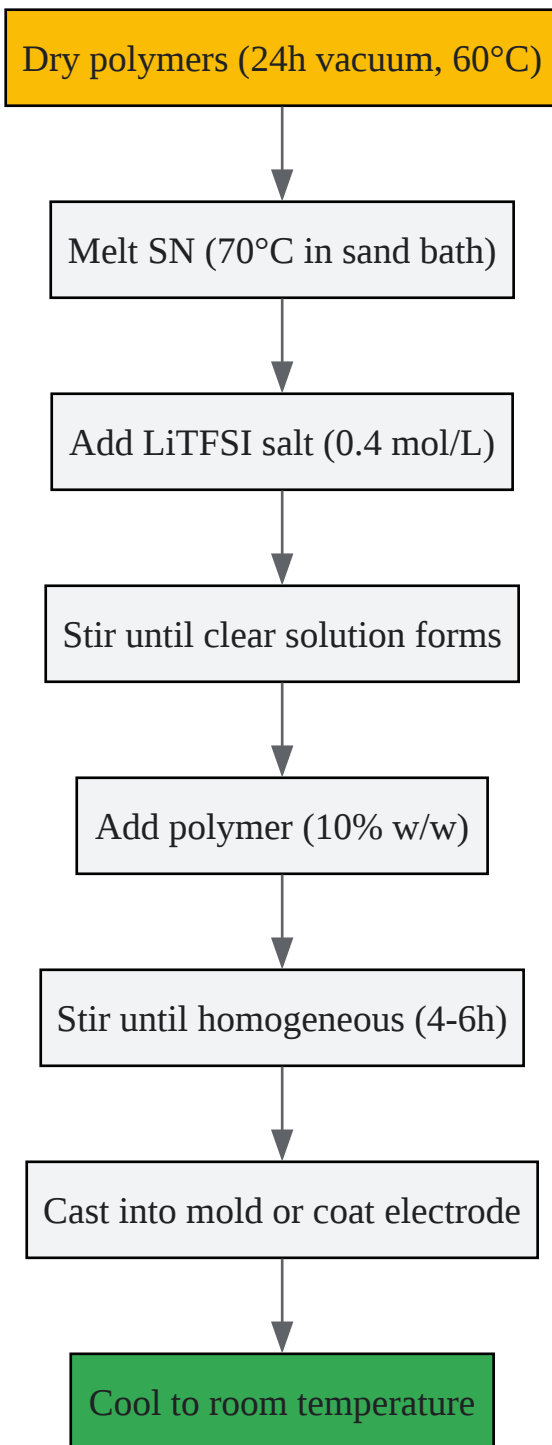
Dry polymers (24h vacuum, 60°C)

Melt SN (70°C in sand bath)

Add LiTFSI salt (0.4 mol/L)

Stir until clear solution forms

Add polymer (10% w/w)

Stir until homogeneous (4-6h)

Cast into mold or coat electrode

Cool to room temperature